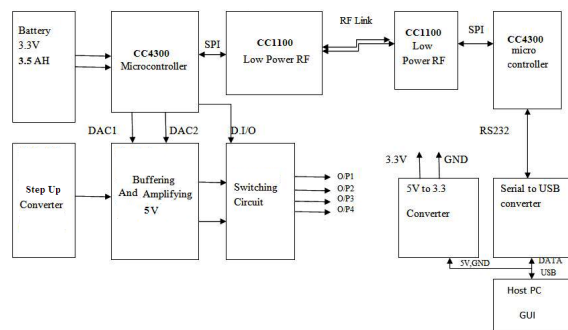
Battery 3.3V 3.5 AH

CC4300 Microcontroller

SPI

CC1100 Low Power RF

RF Link

CC1100 Low Power RF

SPI

CC4300 micro controller

DAC1

DAC2

D.I/O

RS232

Step Up Converter

Buffering And Amplifying 5V

Switching Circuit

O/P1
O/P2
O/P3
O/P4

3.3V

GND

5V to 3.3 Converter

Serial to USB converter

5V,GND

DATA USB

Host PC

GUI